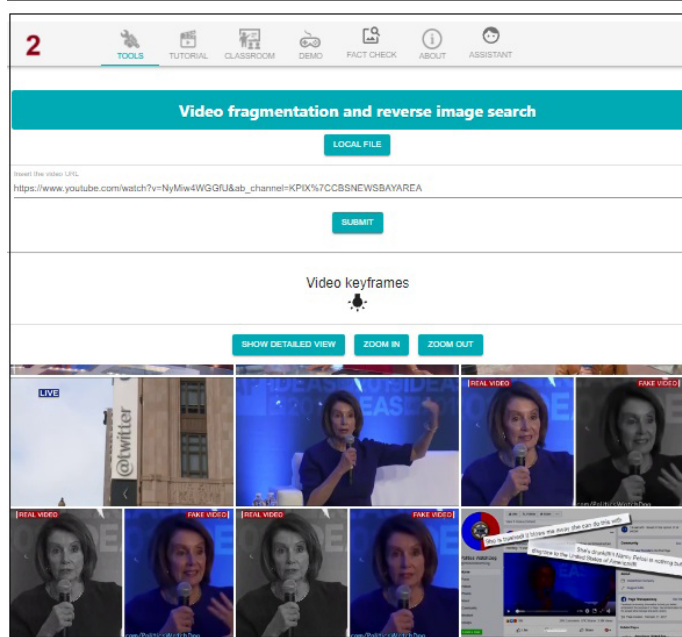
2

TOOLS TUTORIAL CLASSROOM DEMO FACT CHECK ABOUT ASSISTANT

Video fragmentation and reverse image search

LOCAL FILE

Insert the video URL

https://www.youtube.com/watch?v=NyMiw4WGGfU&ab_channel=KPIX%7CCBSNEWSBAYAREA

SUBMIT

Video keyframes

SHOW DETAILED VIEW ZOOM IN ZOOM OUT

LIVE

@twitter

IDEAS

REAL VIDEO

FAKE VIDEO

.com/PoliticsWatchDog

REAL VIDEO

FAKE VIDEO

REAL VIDEO

FAKE VIDEO

.com/PoliticsWatchDog

.com/PoliticsWatchDog

She is trashed! It blows me away she can do this with

She's drunk!!! Nancy Pelosi is running for

She used to be the Speaker of the United States of America

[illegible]